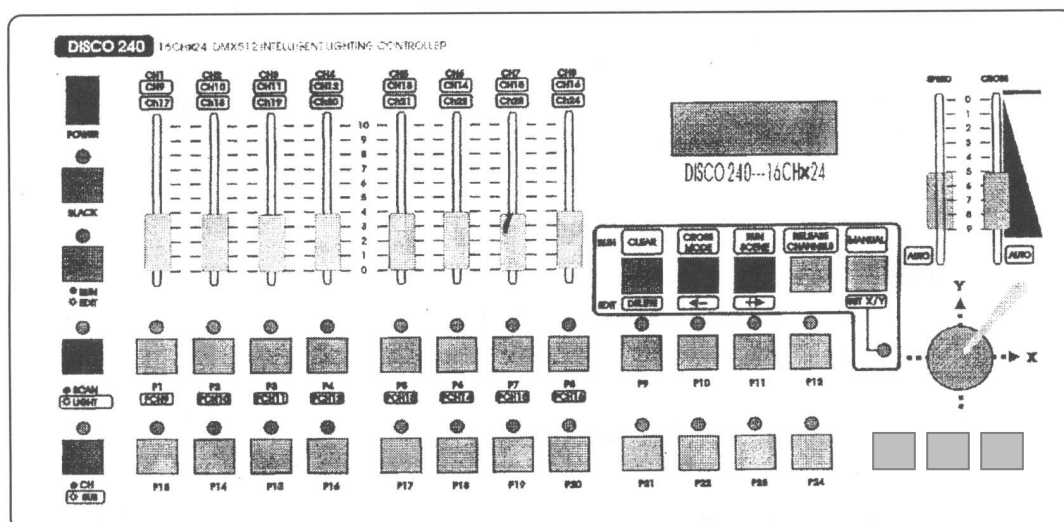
DISCO 240 16CH×24 DMX512 INTELLIGENT LIGHTING CONTROLLER

POWER

BLACK

● RUN
○ EDIT

● SCAN
○ LIGHT

● CH
○ SUB

CH1
CH9
CH17

CH2
CH10
CH18

CH3
CH11
CH19

CH4
CH12
CH20

CH5
CH13
CH21

CH6
CH14
CH22

CH7
CH15
CH23

CH8
CH16
CH24

10
9
8
7
6
5
4
3
2
1
0

DISCO 240---16CH×24

SPEED

CROSS

0
1
2
3
4
5
6
7
8
9

AUTO

AUTO

RUN

CLEAR

CROSS MODE

RUN SCENE

RELEASE CHANNELS

MANUAL

EDIT

DELETE

SET X/Y

Y

X

P1
PCH9

P2
PCH10

P3
PCH11

P4
PCH12

P5
PCH13

P6
PCH14

P7
PCH15

P8
PCH16

P9

P10

P11

P12

P13

P14

P15

P16

P17

P18

P19

P20

P21

P22

P23

P24